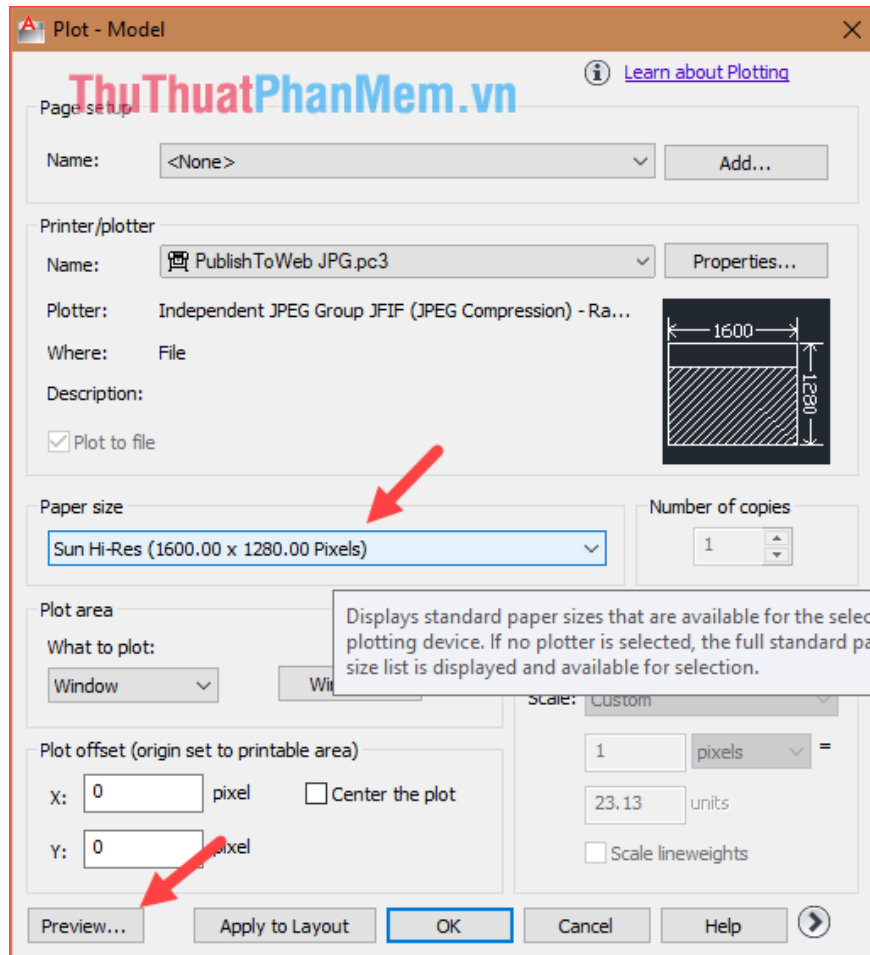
Plot - Model

ThuThuatPhanMem.vn

Learn about Plotting

Page setup

Name: <None> Add...

Printer/plotter

Name: PublishToWeb JPG.pc3 Properties...

Plotter: Independent JPEG Group JFIF (JPEG Compression) - Ra...

Where: File

Description:

Plot to file

1600

1280

Paper size

Sun Hi-Res (1600.00 x 1280.00 Pixels)

Number of copies

1

Plot area

What to plot:

Window

Wi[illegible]

Displays standard paper sizes that are available for the selec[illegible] plotting device. If no plotter is selected, the full standard pa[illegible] size list is displayed and available for selection.

Scale: Custom

1 pixels =

23.13 units

Scale lineweights

Plot offset (origin set to printable area)

X: 0 pixel

Center the plot

Y: 0 pixel

Preview... Apply to Layout OK Cancel Help